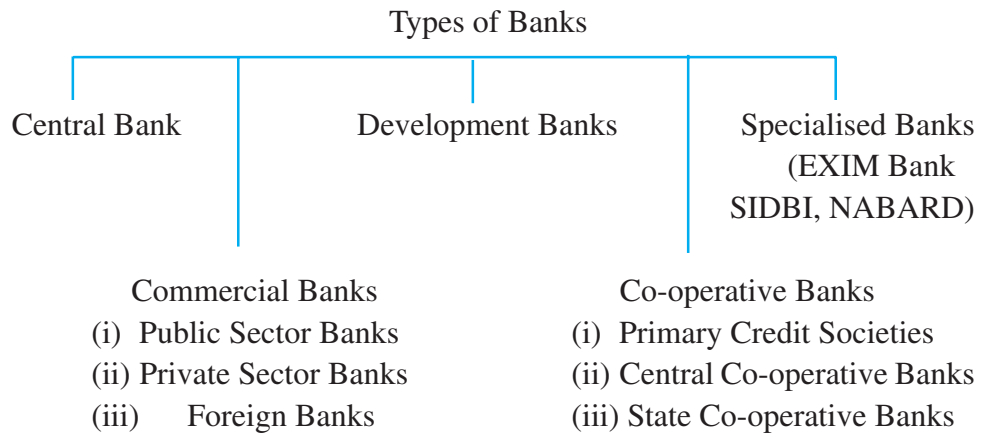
Types of Banks

Central Bank

Development Banks

Specialised Banks (EXIM Bank SIDBI, NABARD)

Commercial Banks
(i) Public Sector Banks
(ii) Private Sector Banks
(iii) Foreign Banks

Co-operative Banks
(i) Primary Credit Societies
(ii) Central Co-operative Banks
(iii) State Co-operative Banks